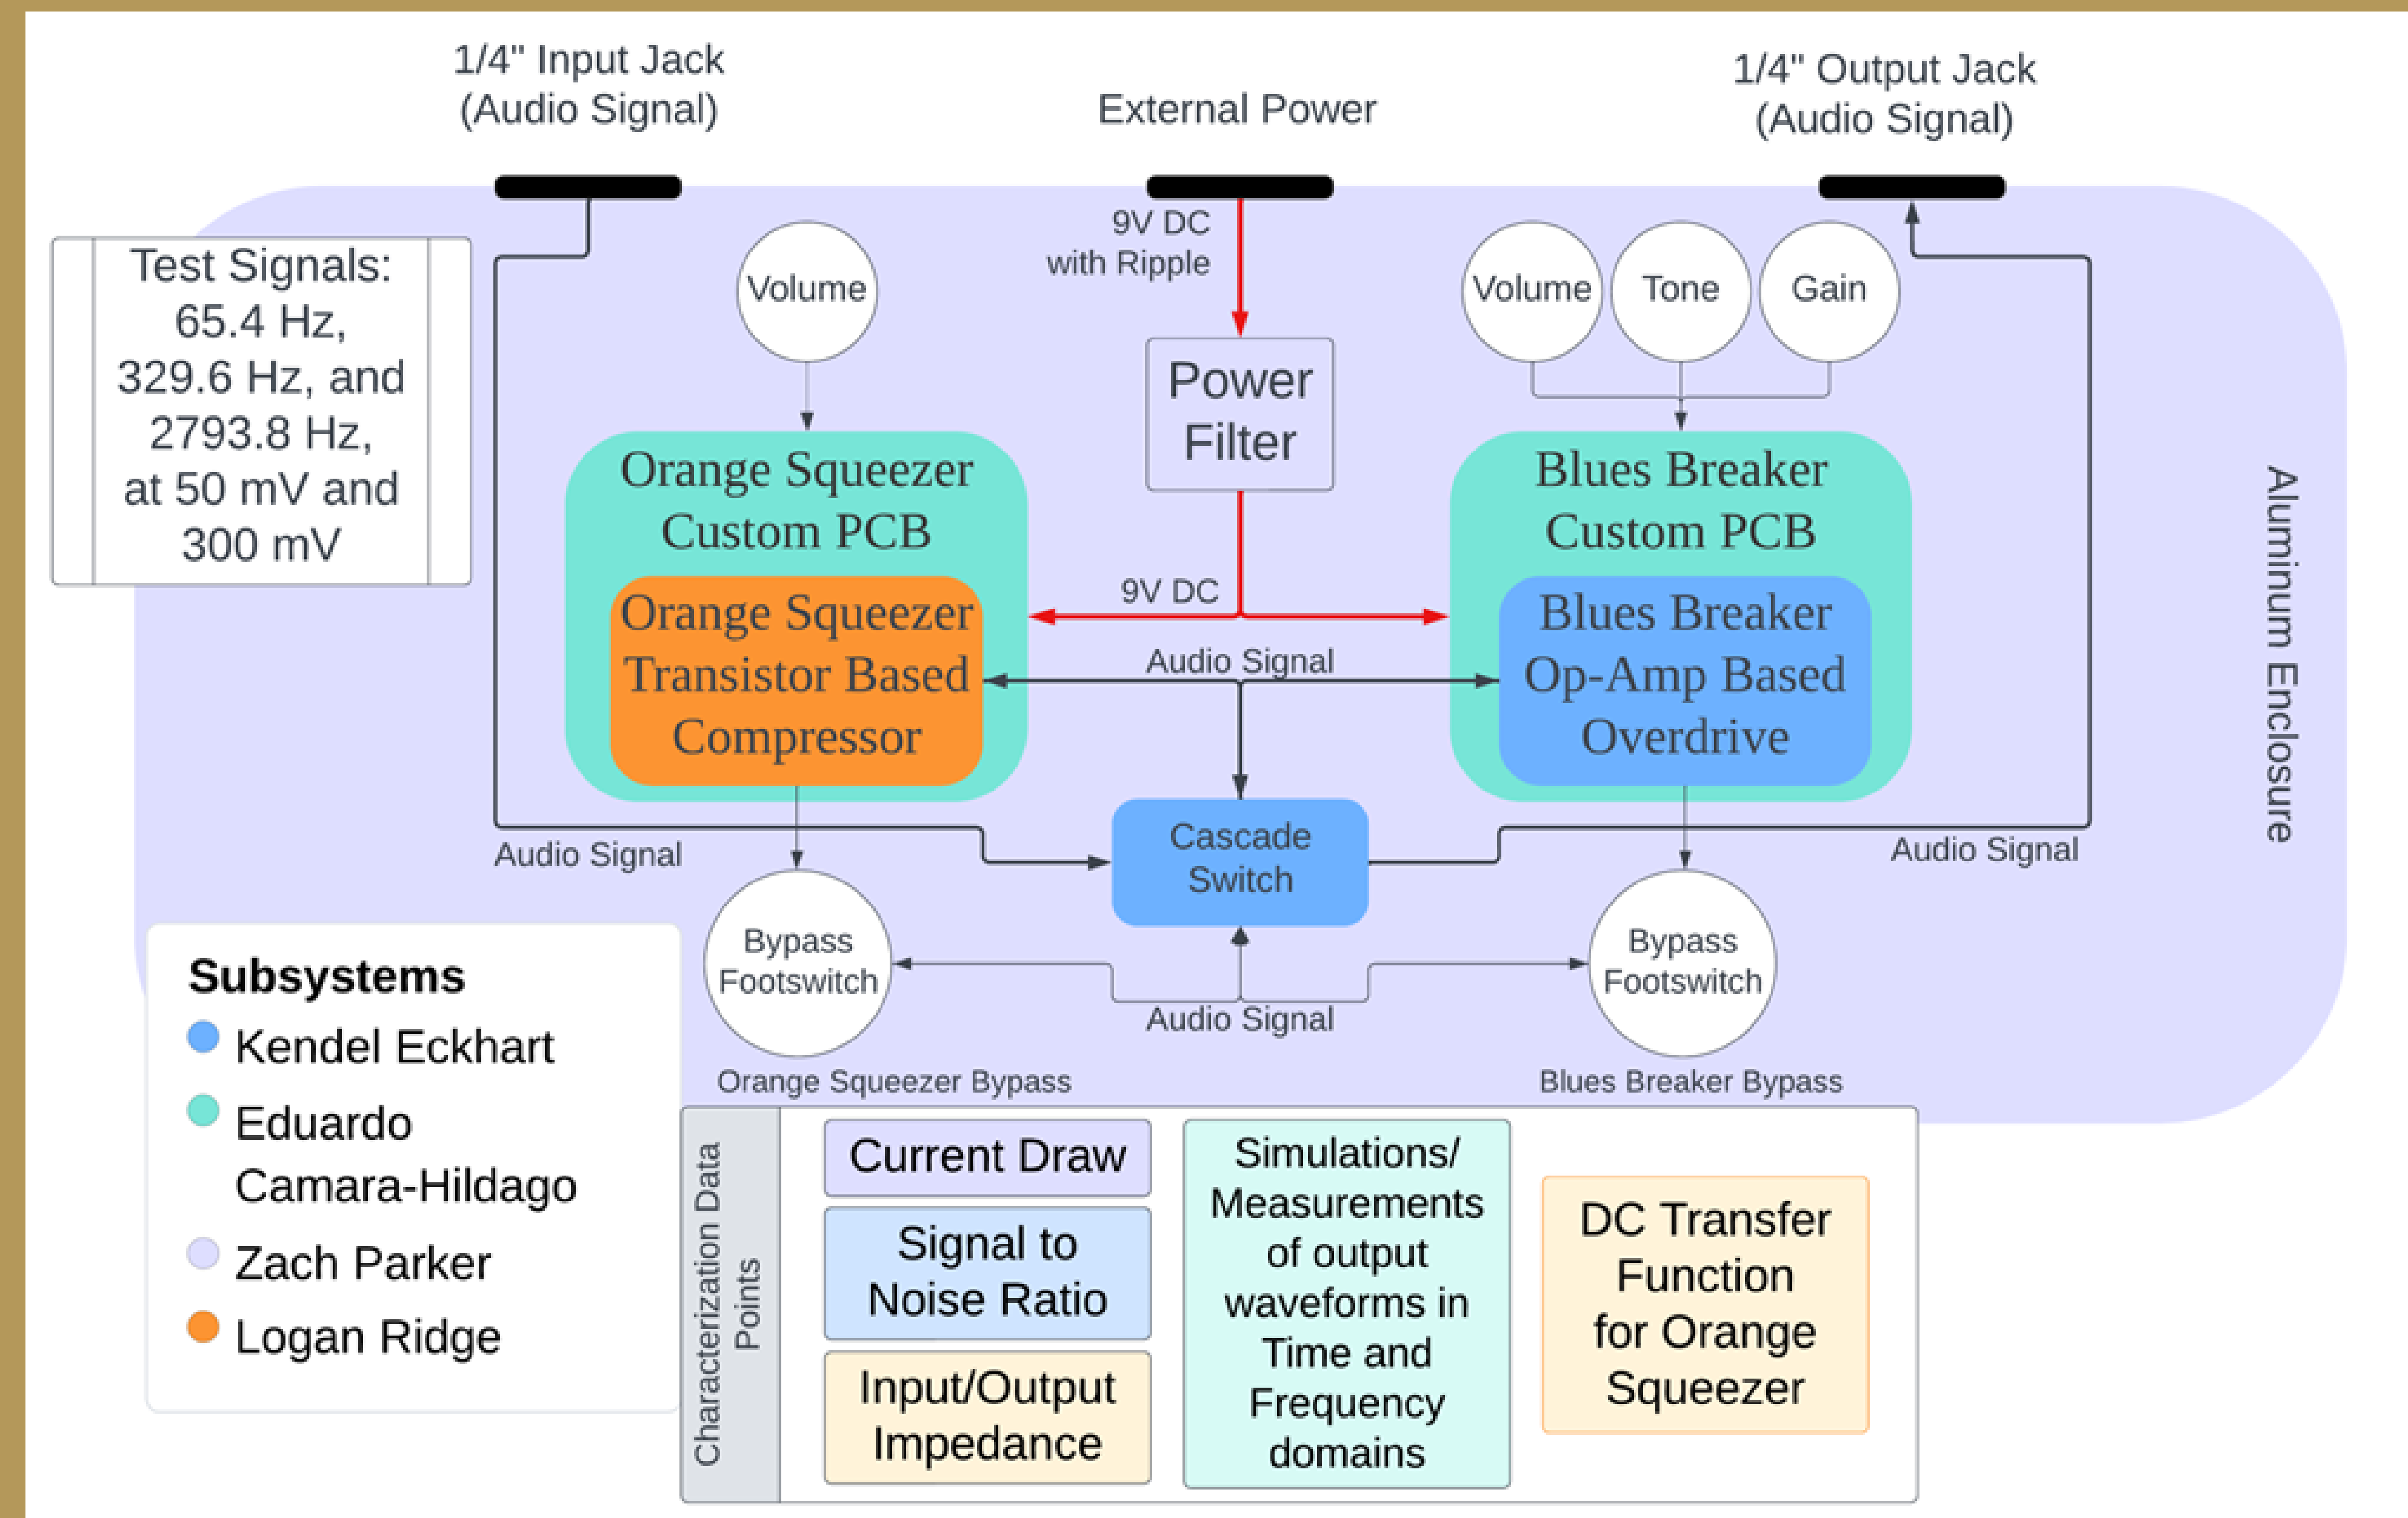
1/4" Input Jack (Audio Signal)

External Power

1/4" Output Jack (Audio Signal)

Test Signals: 65.4 Hz, 329.6 Hz, and 2793.8 Hz, at 50 mV and 300 mV

9V DC with Ripple

Volume

Volume

Tone

Gain

Power Filter

Orange Squeezer Custom PCB

Orange Squeezer Transistor Based Compressor

9V DC

Audio Signal

Blues Breaker Custom PCB

Blues Breaker Op-Amp Based Overdrive

Aluminum Enclosure

Audio Signal

Cascade Switch

Audio Signal

Bypass Footswitch

Audio Signal

Bypass Footswitch

Orange Squeezer Bypass

Blues Breaker Bypass

Subsystems
Kendel Eckhart
Eduardo Camara-Hildago
Zach Parker
Logan Ridge

Characterization Data Points

Current Draw

Signal to Noise Ratio

Input/Output Impedance

Simulations/ Measurements of output waveforms in Time and Frequency domains

DC Transfer Function for Orange Squeezer